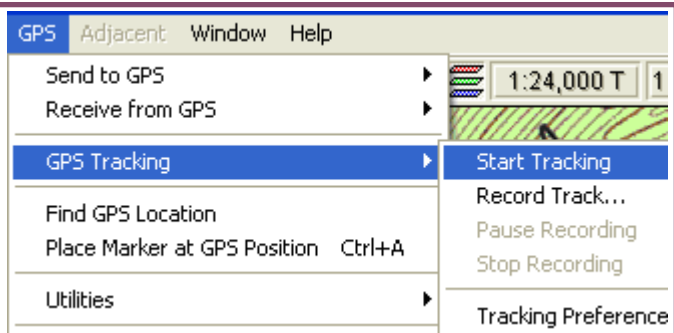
GPS Adjacent Window Help

Send to GPS
Receive from GPS

GPS Tracking

Find GPS Location
Place Marker at GPS Position Ctrl+A

Utilities

1:24,000 T 1

Start Tracking
Record Track...
Pause Recording
Stop Recording

Tracking Preference